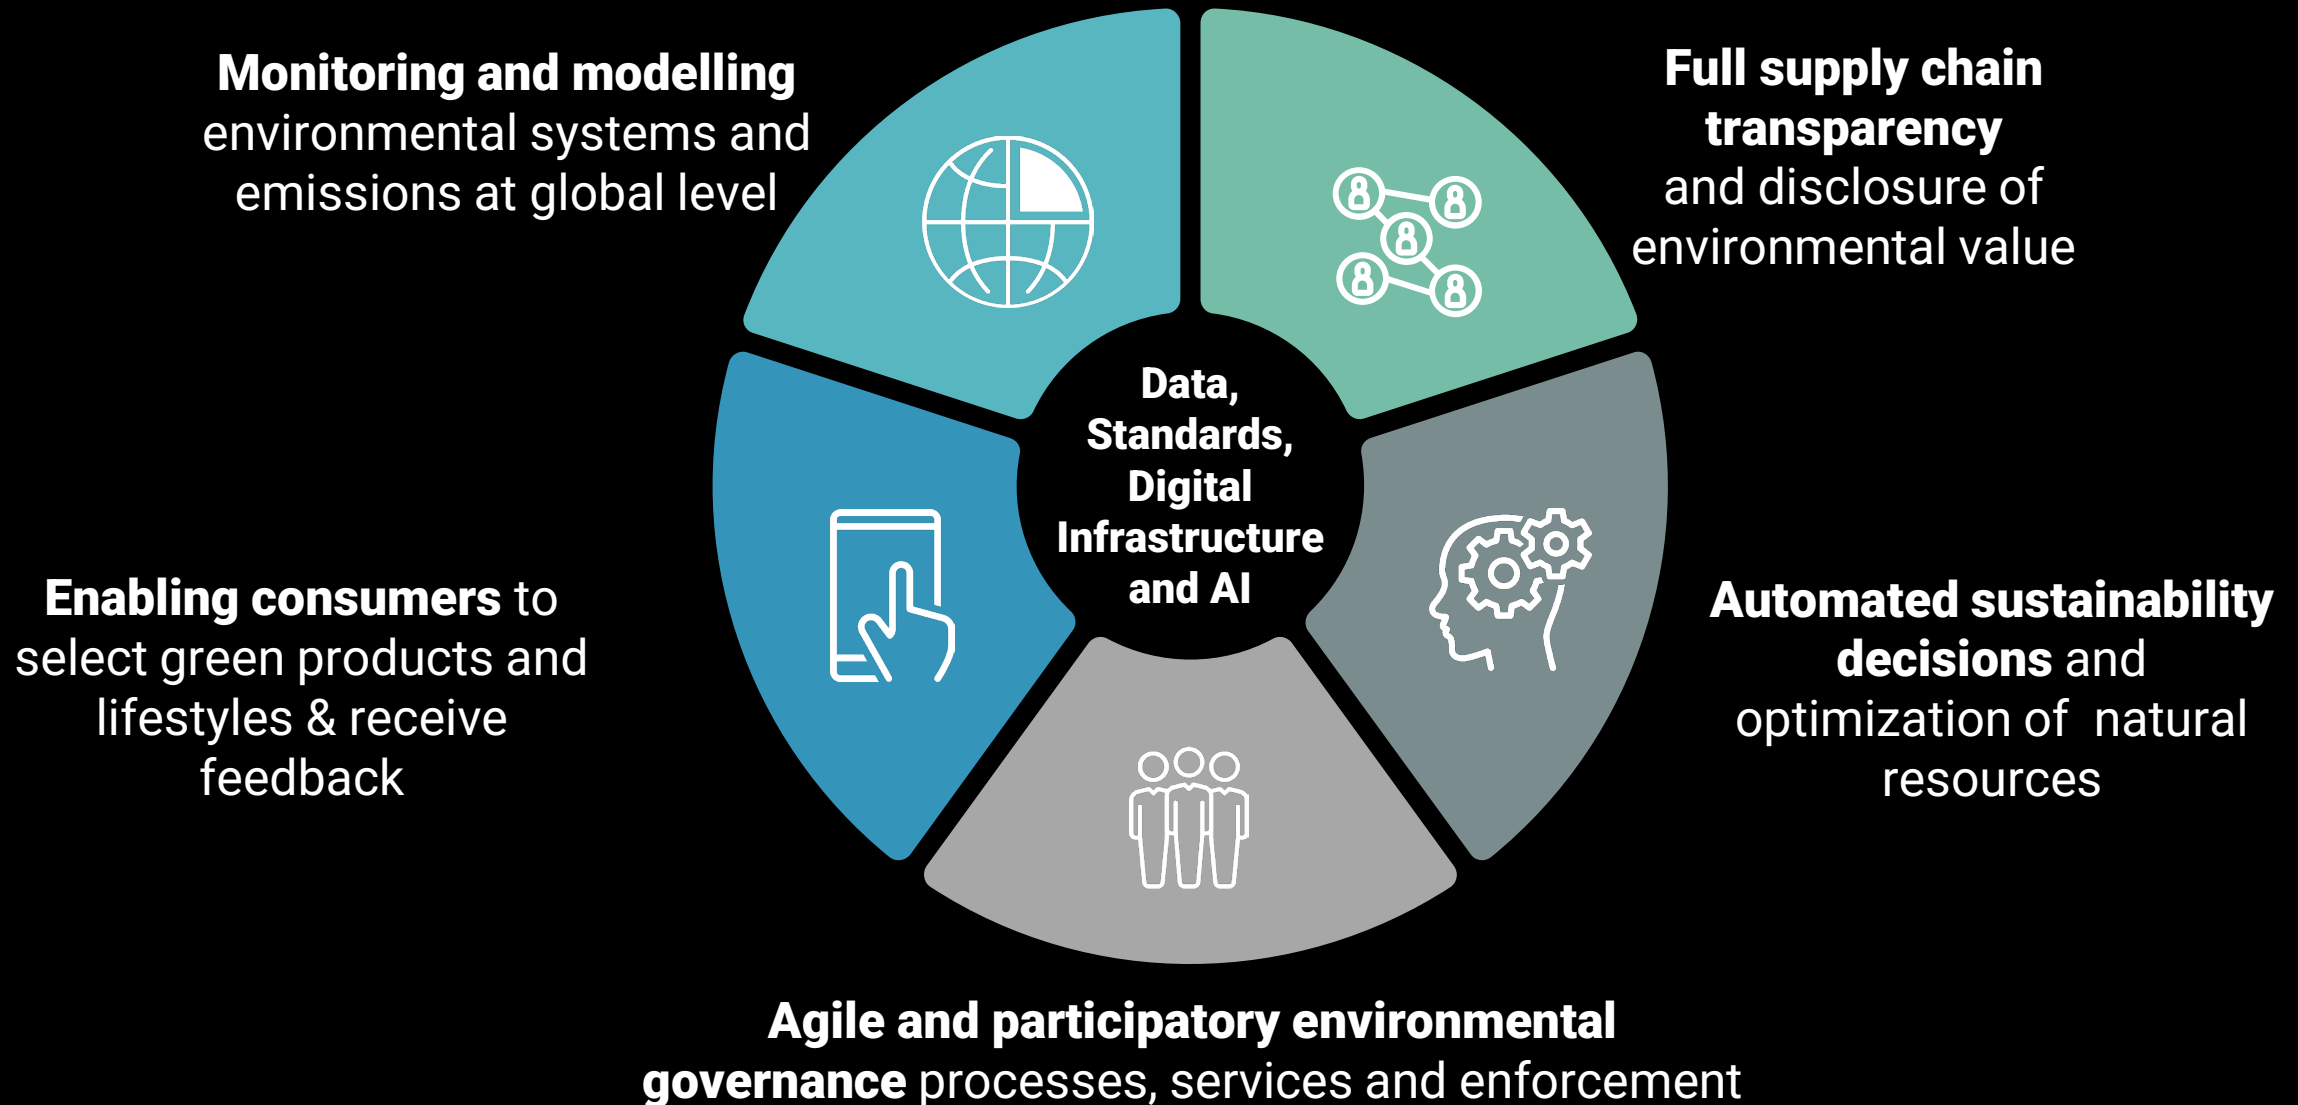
Monitoring and modelling environmental systems and emissions at global level

Full supply chain transparency and disclosure of environmental value

Data, Standards, Digital Infrastructure and AI

Enabling consumers to select green products and lifestyles & receive feedback

Automated sustainability decisions and optimization of natural resources

Agile and participatory environmental governance processes, services and enforcement